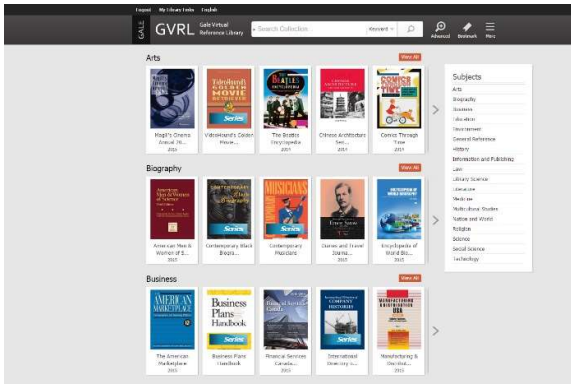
Logout My Library Links English

GALE GVRL Gale Virtual Reference Library

Search Collection Keyword

Advanced Bookmark More

Arts

View All

Magill's Cinema Annual 20... 2015

VideoHound's Golden Movie... 2015

The Beatles Encyclopedia 2015

Chinese Architecture Sec... 2014

Comics Through Time 2014

Subjects

Arts

Biography

Business

Education

Environment

General Reference

History

Information and Publishing

Law

Library Science

Literature

Medicine

Multicultural Studies

Nations and World

Religion

Science

Social Science

Technology

Biography

View All

American Men & Women of S... 2015

Contemporary Black Biogra... 2015

Contemporary Musicians 2015

Diaries and Travel Journa... 2015

Encyclopedia of World Bio... 2015

Business

View All

The American Marketplace 2015

Business Plans Handbook 2015

Financial Services Canada... 2015

International Directory o... 2015

Manufacturing & Distribut... 2015